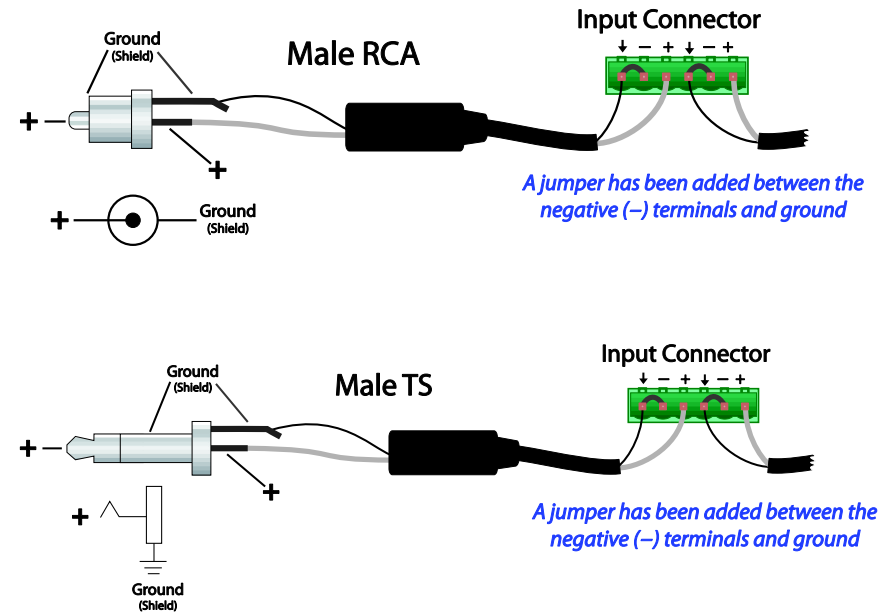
Male RCA

Ground
(Shield)

+

+

+

Ground
(Shield)

Input Connector

⏚ – + ⏚ – +

A jumper has been added between the negative (–) terminals and ground

Male TS

Ground
(Shield)

+

+

+

Ground
(Shield)

Input Connector

⏚ – + ⏚ – +

A jumper has been added between the negative (–) terminals and ground